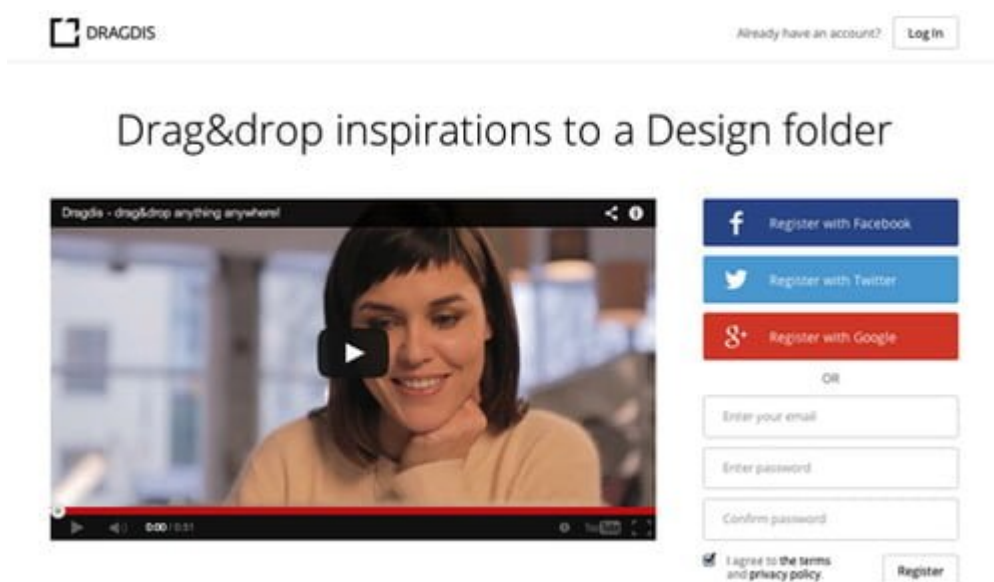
DRAGDIS

Already have an account? Log in

Drag&drop inspirations to a Design folder

Dragdis - drag&drop anything anywhere!

0:00 / 0:51

YouTube

Register with Facebook

Register with Twitter

Register with Google

OR

Enter your email

Enter password

Confirm password

I agree to the terms and privacy policy.

Register